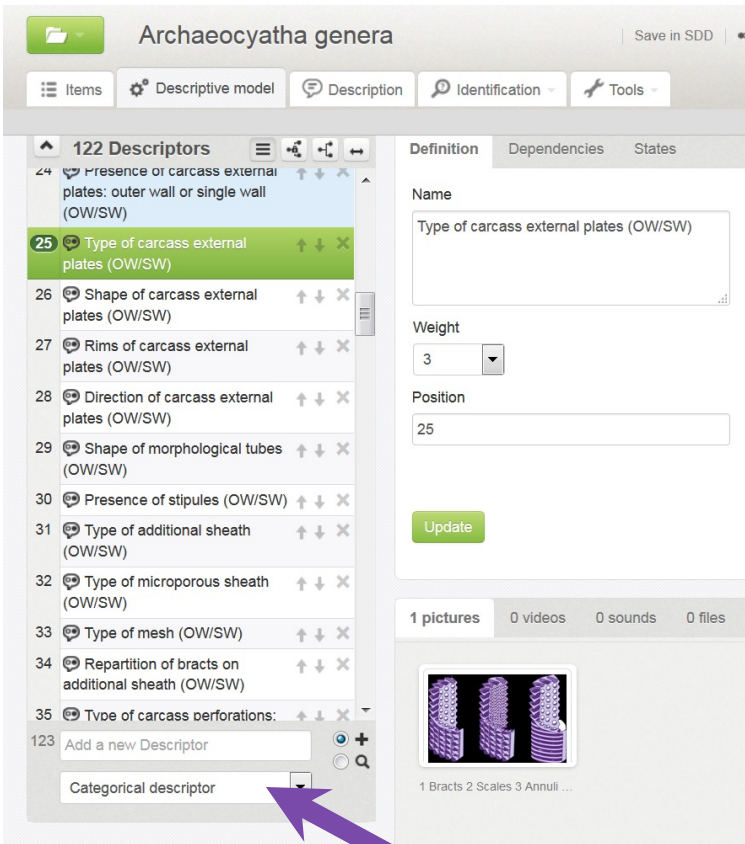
Archaeocyatha genera

Save in SDD

Items | Descriptive model | Description | Identification | Tools

122 Descriptors

24 Presence of carcass external plates: outer wall or single wall (OW/SW)
25 Type of carcass external plates (OW/SW)
26 Shape of carcass external plates (OW/SW)
27 Rims of carcass external plates (OW/SW)
28 Direction of carcass external plates (OW/SW)
29 Shape of morphological tubes (OW/SW)
30 Presence of stipules (OW/SW)
31 Type of additional sheath (OW/SW)
32 Type of microporous sheath (OW/SW)
33 Type of mesh (OW/SW)
34 Repartition of bracts on additional sheath (OW/SW)
35 Type of carcass perforations:

123 Add a new Descriptor

Categorical descriptor

Definition | Dependencies | States

Name

Type of carcass external plates (OW/SW)

Weight

3

Position

25

Update

1 pictures | 0 videos | 0 sounds | 0 files

1 Bracts 2 Scales 3 Annuli ...